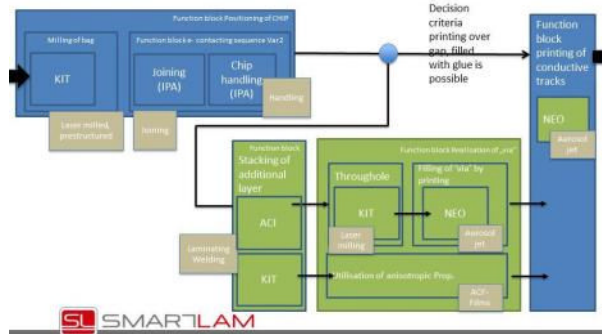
Function block Positioning of CHIP

Milling of bag

KIT

Laser milled, prestructured

Function block e- contacting sequence Var2

Joining (IPA)

Joining

Chip handling (IPA)

Handling

Decision criteria printing over gap, filled with glue is possible

Function block printing of conductive tracks

NEO

Aerosol jet

Function block

Stacking of additional layer

ACI

Laminating Welding

KIT

Function block Realisation of „via"

Throughole

KIT

Laser milling

Filling of „via" by printing

NEO

Aerosol jet

Utilisation of anisotropic Prop.

ACF-Films

SL SMARTLAM